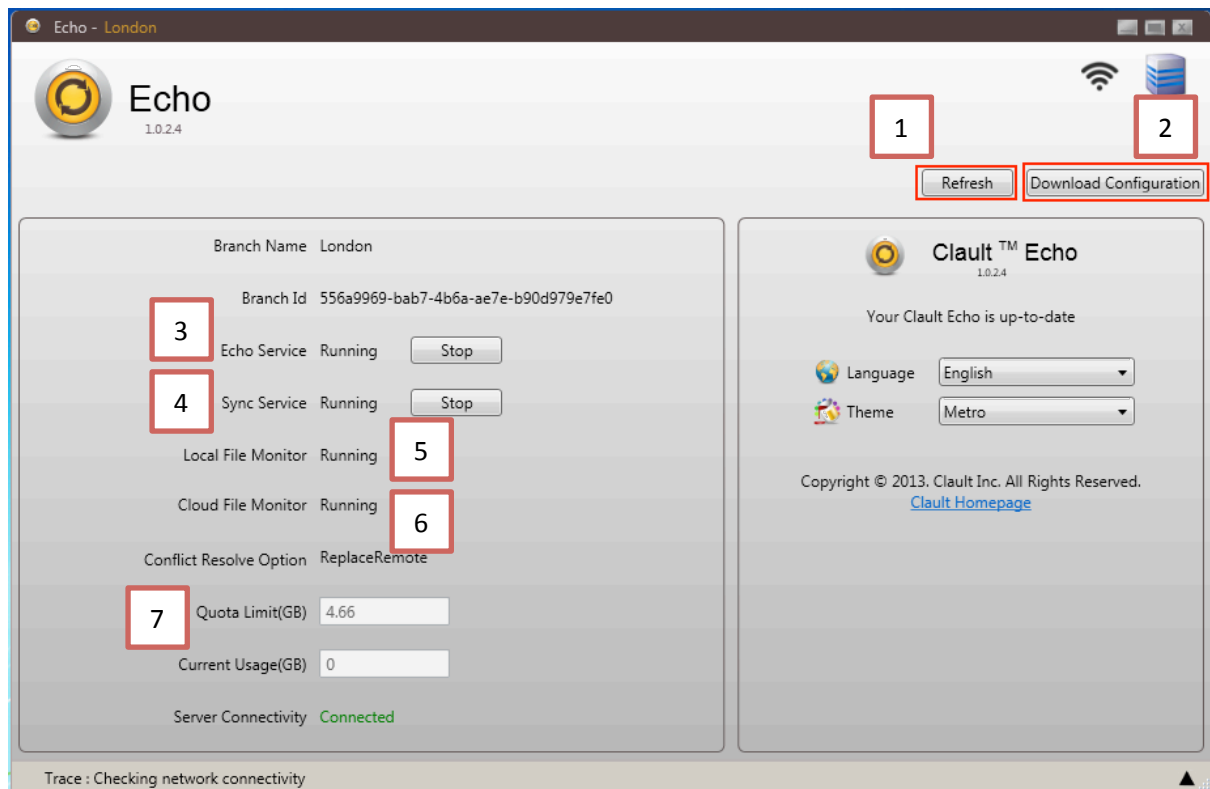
Echo - London

Echo
1.0.2.4

1

2

Refresh

Download Configuration

Branch Name London

Branch Id 556a9969-bab7-4b6a-ae7e-b90d979e7fe0

3

Echo Service Running Stop

4

Sync Service Running Stop

Local File Monitor Running

5

Cloud File Monitor Running

6

Conflict Resolve Option ReplaceRemote

7

Quota Limit(GB) 4.66

Current Usage(GB) 0

Server Connectivity Connected

Clault ™ Echo
1.0.2.4

Your Clault Echo is up-to-date

Language English

Theme Metro

Copyright © 2013. Clault Inc. All Rights Reserved.
Clault Homepage

Trace : Checking network connectivity